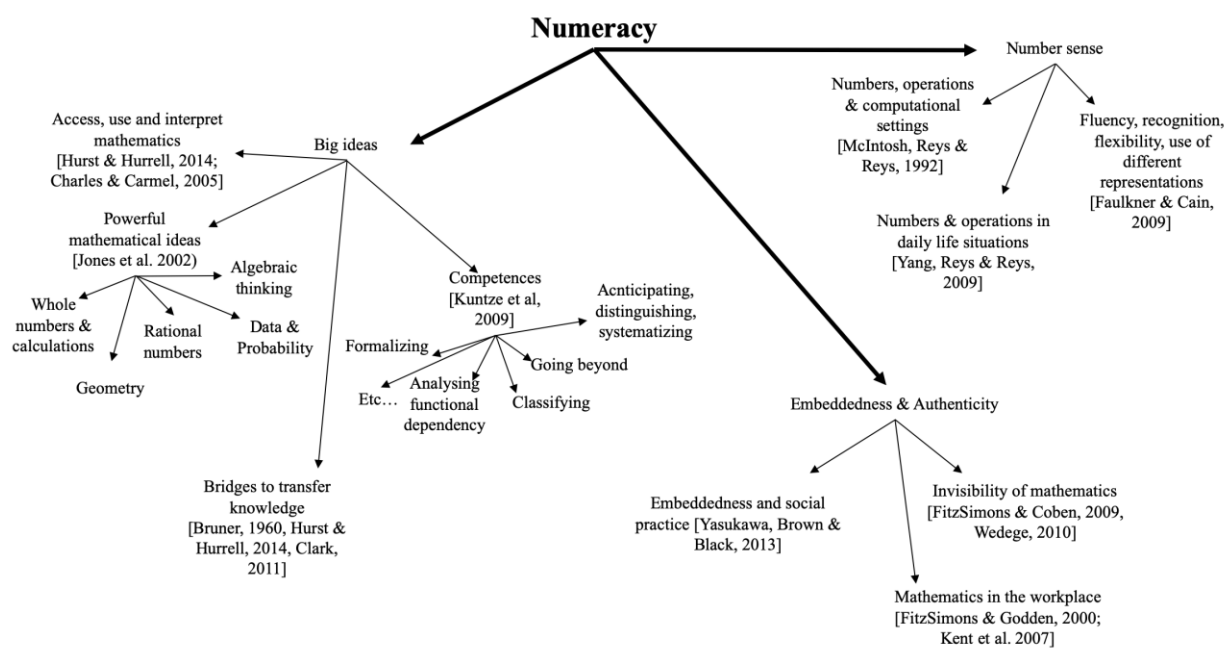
Numeracy

Big ideas

Access, use and interpret mathematics [Hurst & Hurrell, 2014; Charles & Carmel, 2005]

Powerful mathematical ideas [Jones et al. 2002]

Algebraic thinking

Whole numbers & calculations

Rational numbers

Data & Probability

Geometry

Competences [Kuntze et al, 2009]

Acnticipating, distinguishing, systematizing

Formalizing

Going beyond

Etc…

Analysing functional dependency

Classifying

Bridges to transfer knowledge [Bruner, 1960, Hurst & Hurrell, 2014, Clark, 2011]

Number sense

Numbers, operations & computational settings [McIntosh, Reys & Reys, 1992]

Fluency, recognition, flexibility, use of different representations [Faulkner & Cain, 2009]

Numbers & operations in daily life situations [Yang, Reys & Reys, 2009]

Embeddedness & Authenticity

Embeddedness and social practice [Yasukawa, Brown & Black, 2013]

Invisibility of mathematics [FitzSimons & Coben, 2009, Wedege, 2010]

Mathematics in the workplace [FitzSimons & Godden, 2000; Kent et al. 2007]